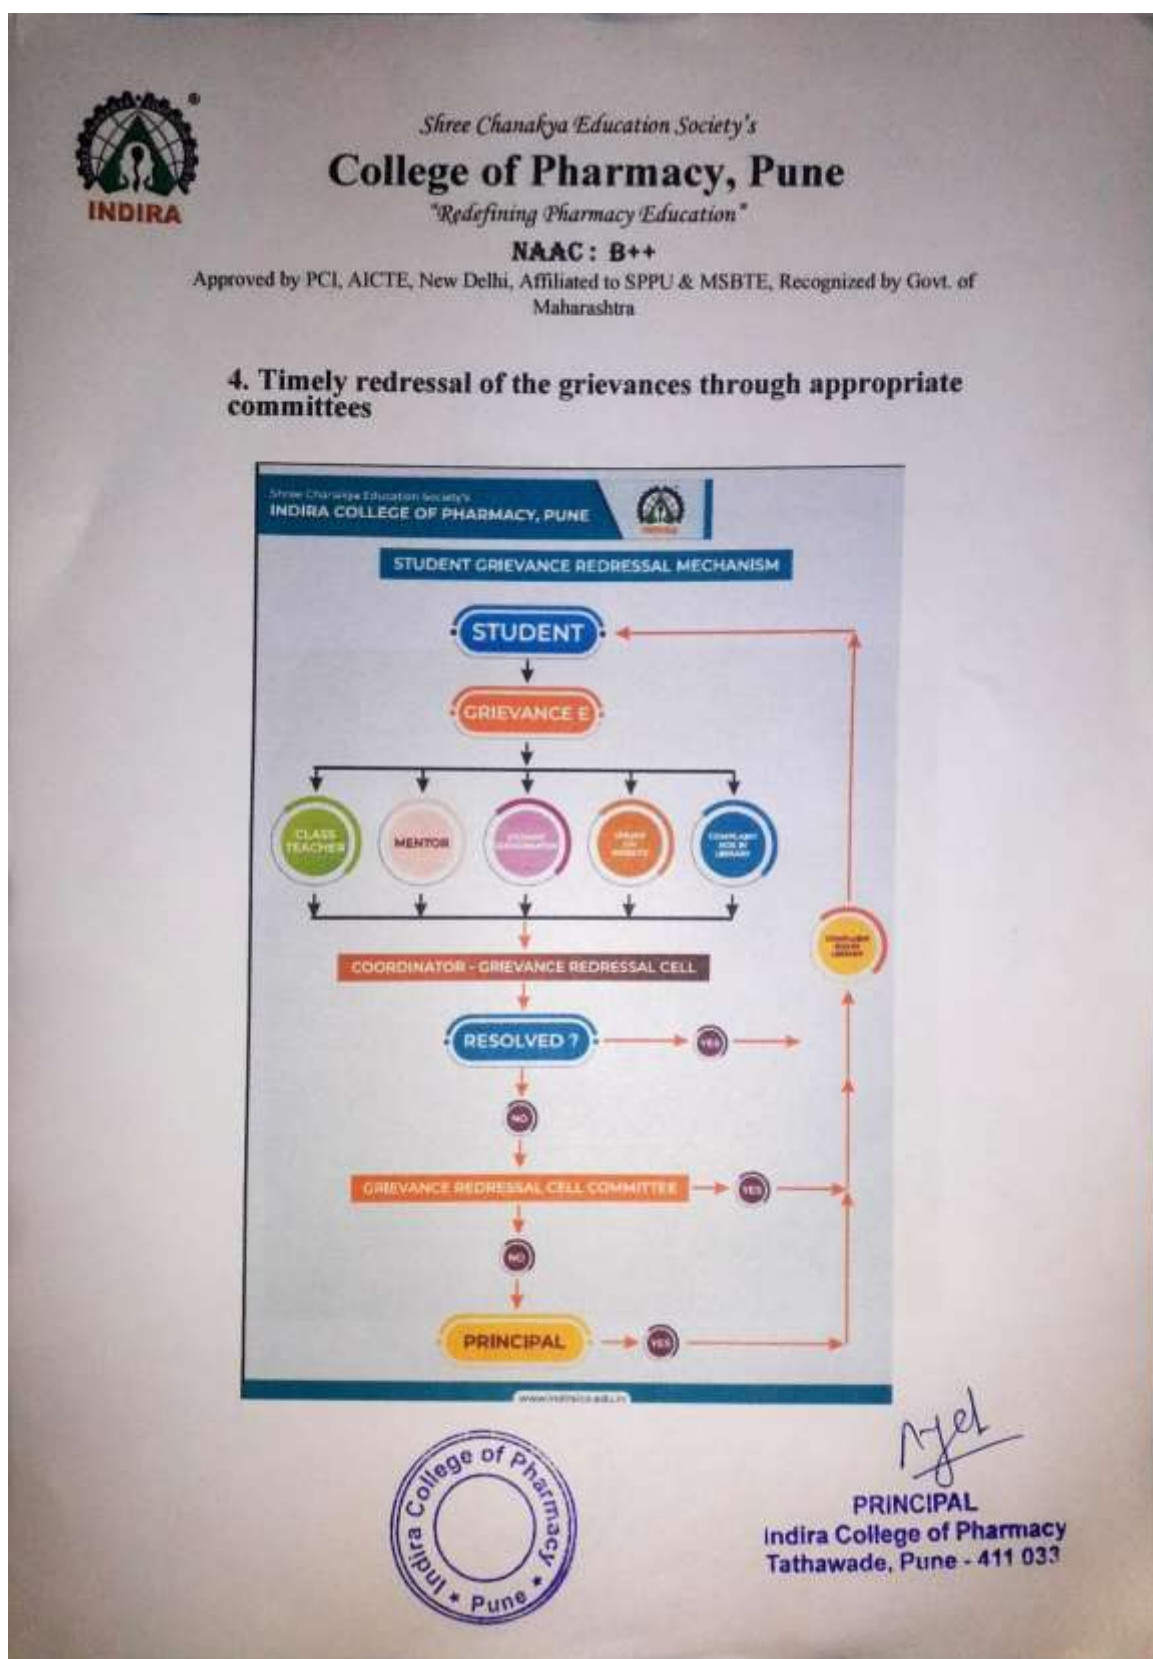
INDIRA

Shree Chanakya Education Society's
College of Pharmacy, Pune
"Redefining Pharmacy Education"
NAAC : B++
Approved by PCI, AICTE, New Delhi, Affiliated to SPPU & MSBTE, Recognized by Govt. of Maharashtra

4. Timely redressal of the grievances through appropriate committees

Shree Chanakya Education Society's
INDIRA COLLEGE OF PHARMACY, PUNE

STUDENT GRIEVANCE REDRESSAL MECHANISM

STUDENT

GRIEVANCE E

CLASS TEACHER

MENTOR

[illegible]

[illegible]

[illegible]

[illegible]

COORDINATOR - GRIEVANCE REDRESSAL CELL

RESOLVED ?

YES

NO

GRIEVANCE REDRESSAL CELL COMMITTEE

YES

NO

PRINCIPAL

YES

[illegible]

Indira College of Pharmacy * Pune *

PRINCIPAL
Indira College of Pharmacy
Tathawade, Pune - 411 033